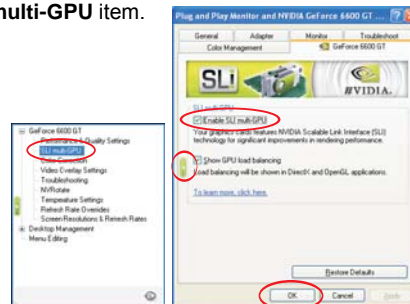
multi-GPU item.

GeForce 6600 GT
Performance & Quality Settings
SLI multi-GPU
Color Correction
Video Overlay Settings
Troubleshooting
NVRotate
Temperature Settings
Refresh Rate Overrides
Screen Resolutions & Refresh Rates
Desktop Management
Menu Editing

Plug and Play Monitor and NVIDIA GeForce 6600 GT ...

General
Adapter
Monitor
Troubleshoot
Color Management
GeForce 6600 GT

SLI
NVIDIA.

SLI multi-GPU
Enable SLI multi-GPU
Your graphics card features NVIDIA Scalable Link Interface (SLI) technology for significant improvements in rendering performance.

Show GPU load balancing
Load balancing will be shown in DirectX and OpenGL applications.

To learn more, click here.

Restore Defaults

OK
Cancel
Apply